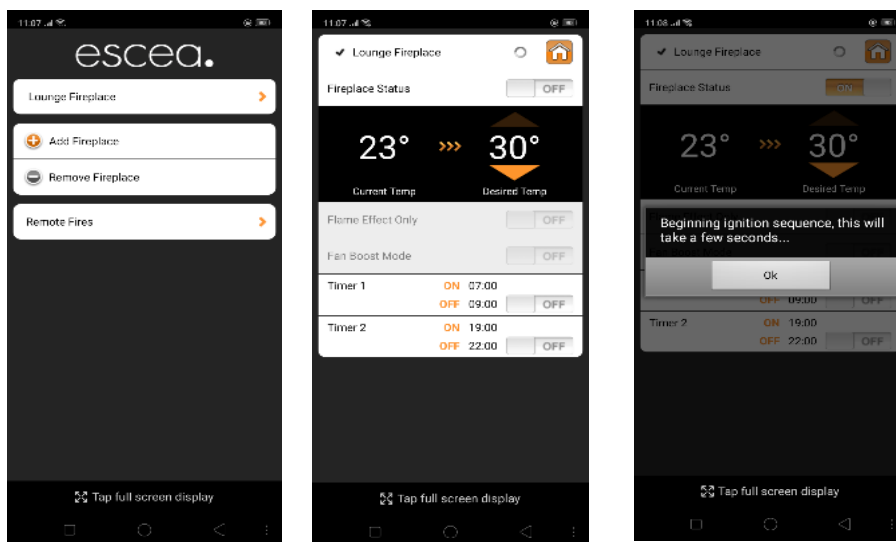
11:07

escea.

Lounge Fireplace

Add Fireplace

Remove Fireplace

Remote Fires

Tap full screen display

11:07

Lounge Fireplace

Fireplace Status OFF

23° 30°

Current Temp Desired Temp

Flame Effect Only OFF

Fan Boost Mode OFF

Timer 1 ON 07:00 OFF 09:00 OFF

Timer 2 ON 19.00 OFF 22.00 OFF

Tap full screen display

11:08

Lounge Fireplace

Fireplace Status ON

23° 30°

Current Temp Desired Temp

Beginning ignition sequence, this will take a few seconds...

Ok

OFF 09:00 OFF

Timer 2 ON 19:00 OFF 22:00 OFF

Tap full screen display